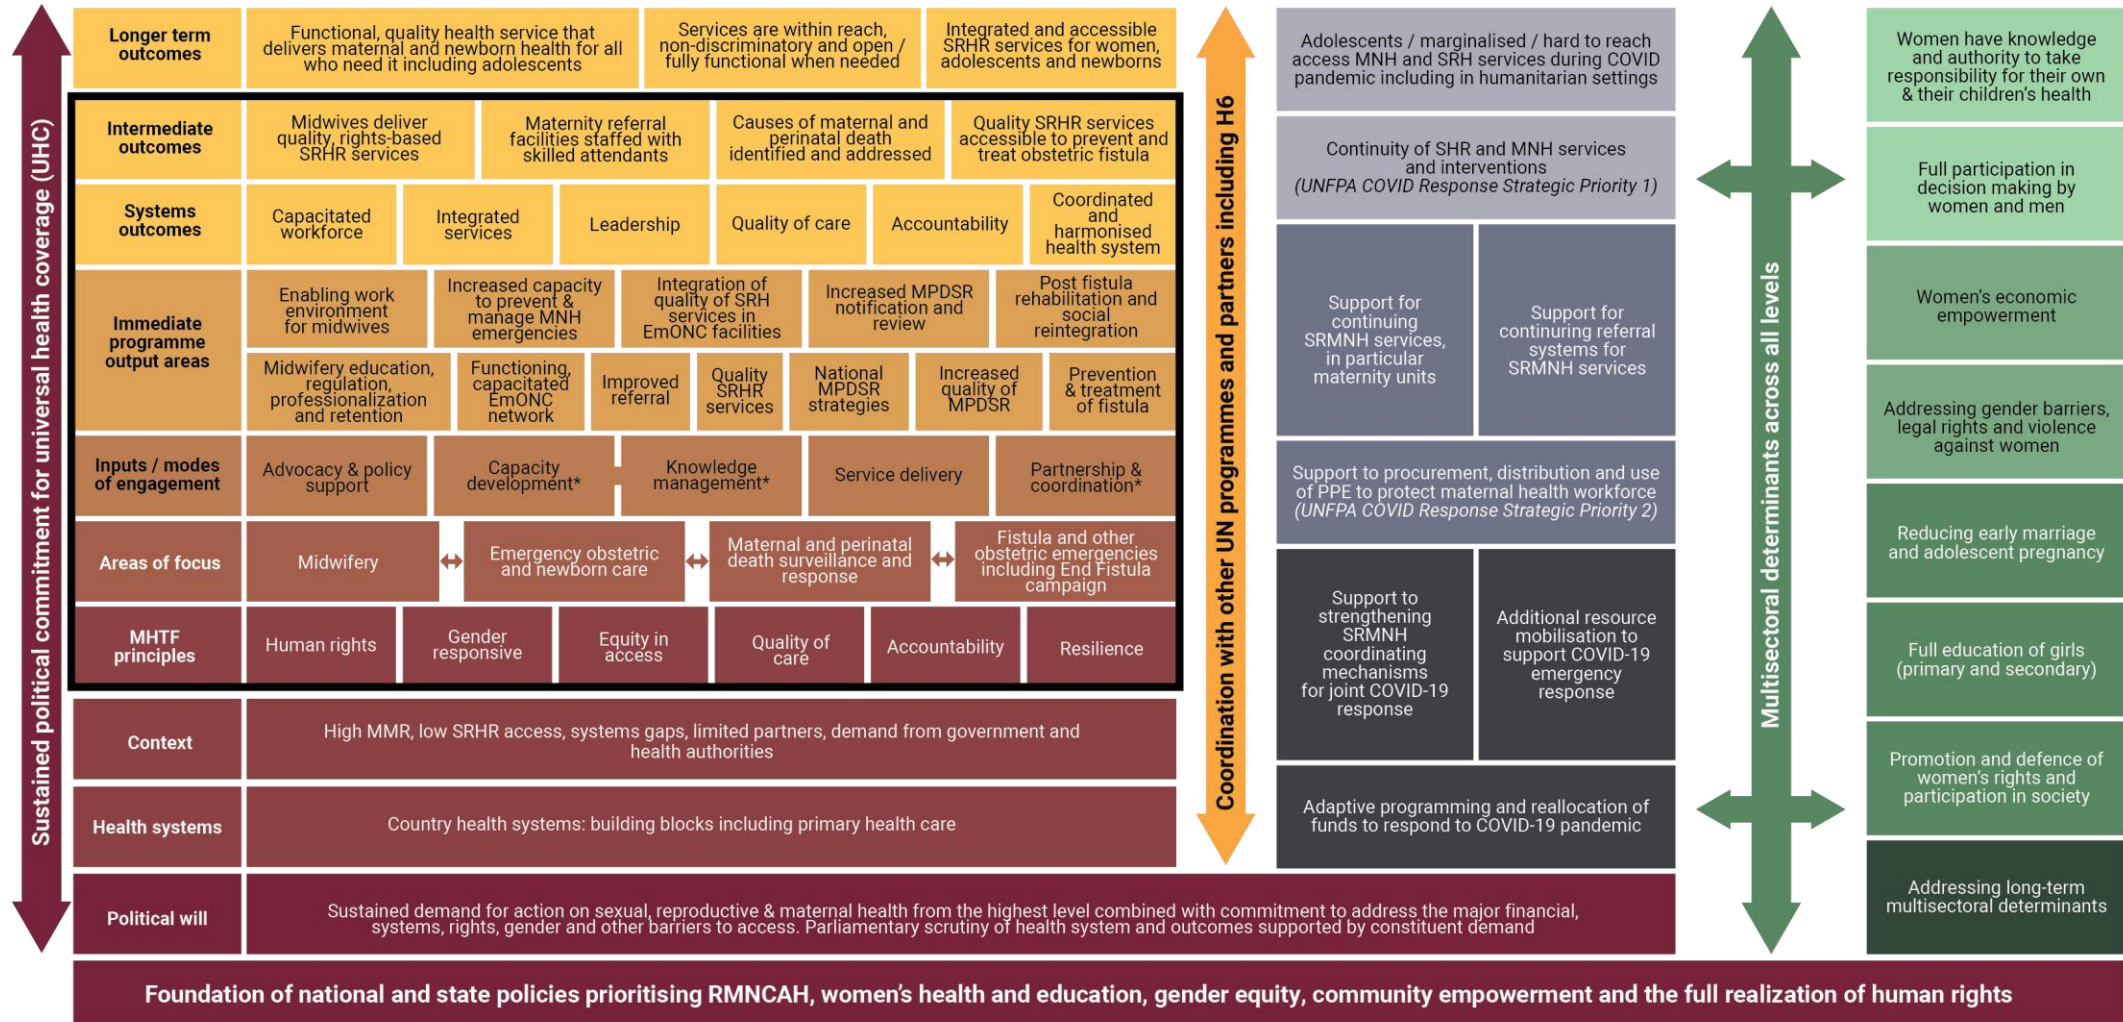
Sustained political commitment for universal health coverage (UHC)

Longer term outcomes

Functional, quality health service that delivers maternal and newborn health for all who need it including adolescents

Services are within reach, non-discriminatory and open / fully functional when needed

Integrated and accessible SRHR services for women, adolescents and newborns

Intermediate outcomes

Midwives deliver quality, rights-based SRHR services

Maternity referral facilities staffed with skilled attendants

Causes of maternal and perinatal death identified and addressed

Quality SRHR services accessible to prevent and treat obstetric fistula

Systems outcomes

Capacitated workforce

Integrated services

Leadership

Quality of care

Accountability

Coordinated and harmonised health system

Immediate programme output areas

Enabling work environment for midwives

Increased capacity to prevent & manage MNH emergencies

Integration of quality of SRH services in EmONC facilities

Increased MPDSR notification and review

Post fistula rehabilitation and social reintegration

Midwifery education, regulation, professionalization and retention

Functioning, capacitated EmONC network

Improved referral

Quality SRHR services

National MPDSR strategies

Increased quality of MPDSR

Prevention & treatment of fistula

Inputs / modes of engagement

Advocacy & policy support

Capacity development*

Knowledge management*

Service delivery

Partnership & coordination*

Areas of focus

Midwifery

Emergency obstetric and newborn care

Maternal and perinatal death surveillance and response

Fistula and other obstetric emergencies including End Fistula campaign

MHTF principles

Human rights

Gender responsive

Equity in access

Quality of care

Accountability

Resilience

Context

High MMR, low SRHR access, systems gaps, limited partners, demand from government and health authorities

Health systems

Country health systems: building blocks including primary health care

Political will

Sustained demand for action on sexual, reproductive & maternal health from the highest level combined with commitment to address the major financial, systems, rights, gender and other barriers to access. Parliamentary scrutiny of health system and outcomes supported by constituent demand

Coordination with other UN programmes and partners including H6

Adolescents / marginalised / hard to reach access MNH and SRH services during COVID pandemic including in humanitarian settings

Continuity of SHR and MNH services and interventions (UNFPA COVID Response Strategic Priority 1)

Support for continuing SRMNH services, in particular maternity units

Support for continuring referral systems for SRMNH services

Support to procurement, distribution and use of PPE to protect maternal health workforce (UNFPA COVID Response Strategic Priority 2)

Support to strengthening SRMNH coordinating mechanisms for joint COVID-19 response

Additional resource mobilisation to support COVID-19 emergency response

Adaptive programming and reallocation of funds to respond to COVID-19 pandemic

Multisectoral determinants across all levels

Women have knowledge and authority to take responsibility for their own & their children's health

Full participation in decision making by women and men

Women's economic empowerment

Addressing gender barriers, legal rights and violence against women

Reducing early marriage and adolescent pregnancy

Full education of girls (primary and secondary)

Promotion and defence of women's rights and participation in society

Addressing long-term multisectoral determinants

Foundation of national and state policies prioritising RMNCAH, women's health and education, gender equity, community empowerment and the full realization of human rights